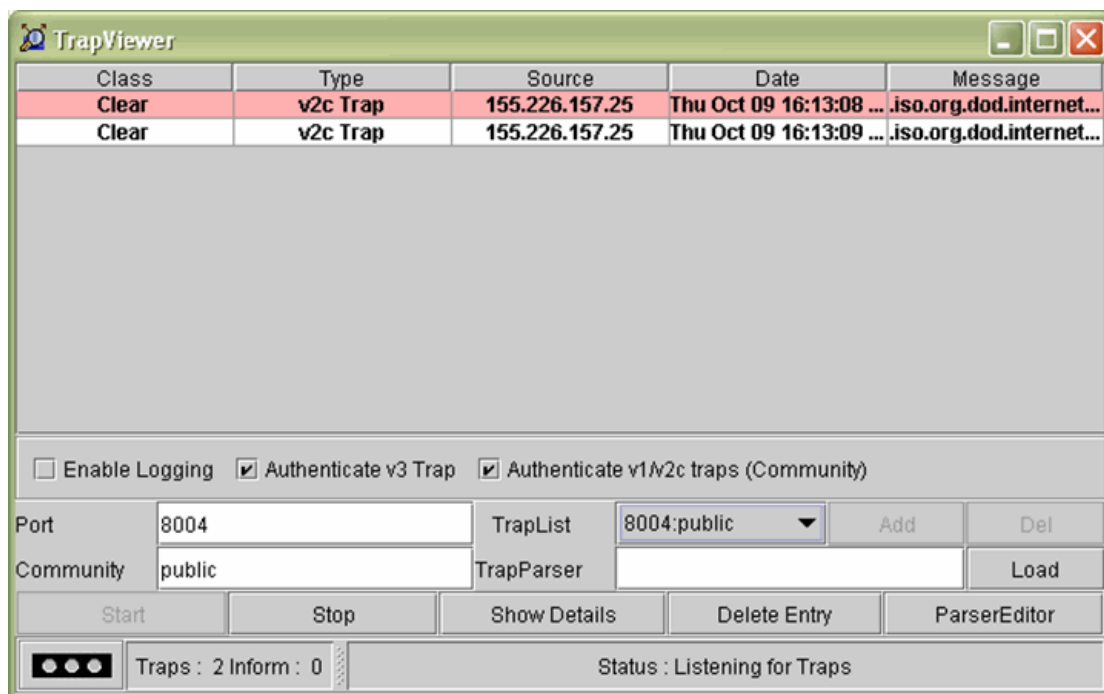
TrapViewer

| Class | Type | Source | Date | Message |
|---|---|---|---|---|
| Clear | v2c Trap | 155.226.157.25 | Thu Oct 09 16:13:08 ... | .iso.org.dod.internet... |
| Clear | v2c Trap | 155.226.157.25 | Thu Oct 09 16:13:09 ... | .iso.org.dod.internet... |

Enable Logging
Authenticate v3 Trap
Authenticate v1/v2c traps (Community)

Port 8004
TrapList 8004:public
Add
Del
Community public
TrapParser
Load
Start
Stop
Show Details
Delete Entry
ParserEditor

Traps : 2 Inform : 0
Status : Listening for Traps